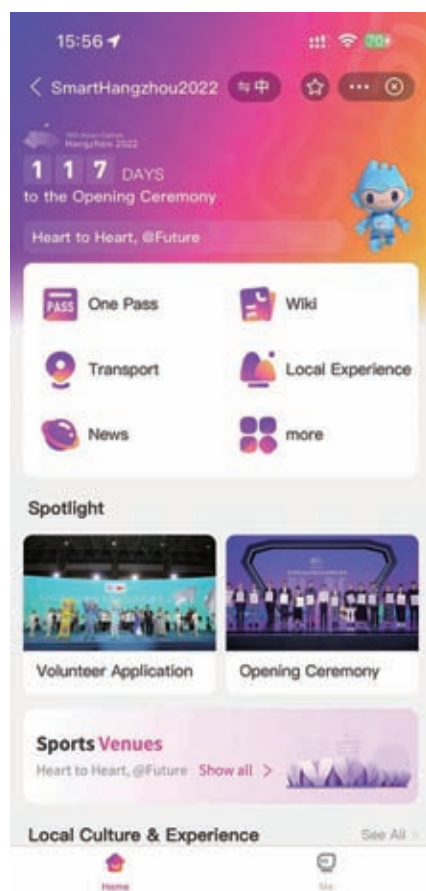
15:56

70

< SmartHangzhou2022 ⇆中

19th Asian Games Hangzhou 2022

1 1 7 DAYS

to the Opening Ceremony

Heart to Heart, @Future

PASS One Pass

Wiki

Transport

Local Experience

News

more

Spotlight

Volunteer Application

Opening Ceremony

Sports Venues

Heart to Heart, @Future Show all >

Local Culture & Experience

See All >

Home

Me